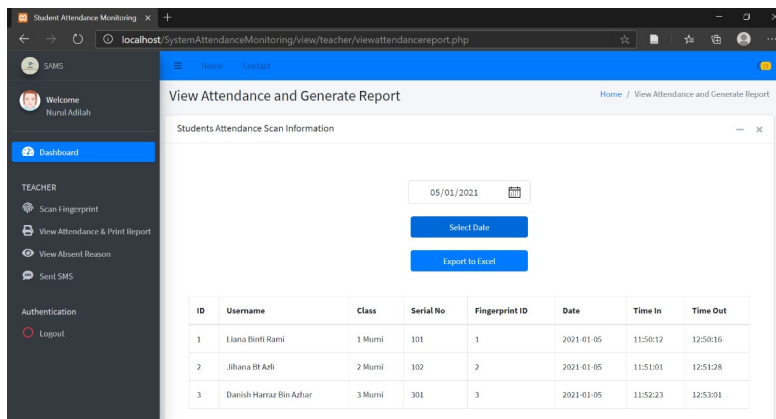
Student Attendance Monitoring ×

localhost/SystemAttendanceMonitoring/view/teacher/viewattendancereport.php

SAMS

Home Contact

Welcome
Nurul Adilah

Dashboard

TEACHER

Scan Fingerprint

View Attendance & Print Report

View Absent Reason

Sent SMS

Authentication

Logout

View Attendance and Generate Report

Home / View Attendance and Generate Report

Students Attendance Scan Information

05/01/2021

Select Date

Export to Excel

| ID | Username | Class | Serial No | Fingerprint ID | Date | Time In | Time Out |
|---|---|---|---|---|---|---|---|
| 1 | Liana Binti Rami | 1 Mumi | 101 | 1 | 2021-01-05 | 11:50:12 | 12:50:16 |
| 2 | Jihana Bt Azli | 2 Mumi | 102 | 2 | 2021-01-05 | 11:51:01 | 12:51:28 |
| 3 | Danish Harraz Bin Azhar | 3 Mumi | 301 | 3 | 2021-01-05 | 11:52:23 | 12:53:01 |